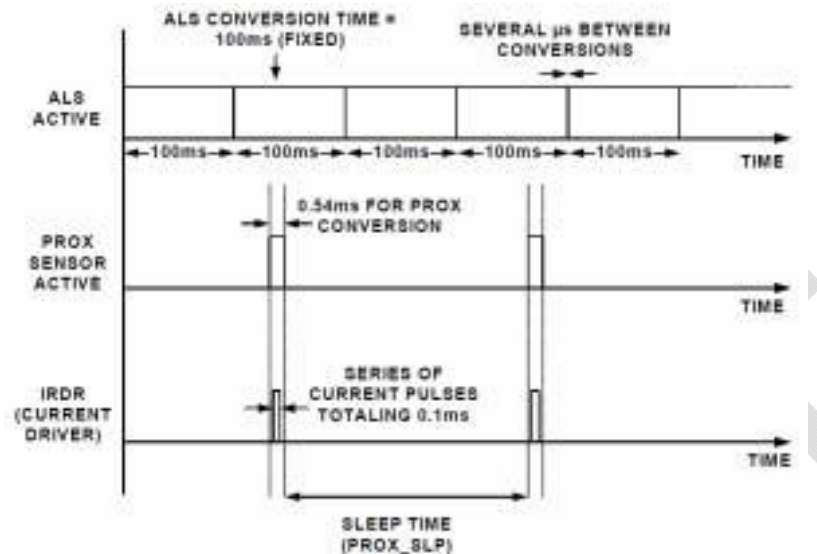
ALS CONVERSION TIME = 100ms (FIXED)

SEVERAL µs BETWEEN CONVERSIONS

ALS ACTIVE

100ms 100ms 100ms 100ms 100ms

TIME

0.54ms FOR PROX CONVERSION

PROX SENSOR ACTIVE

TIME

SERIES OF CURRENT PULSES TOTALING 0.1ms

IRDR (CURRENT DRIVER)

TIME

SLEEP TIME (PROX_SLP)